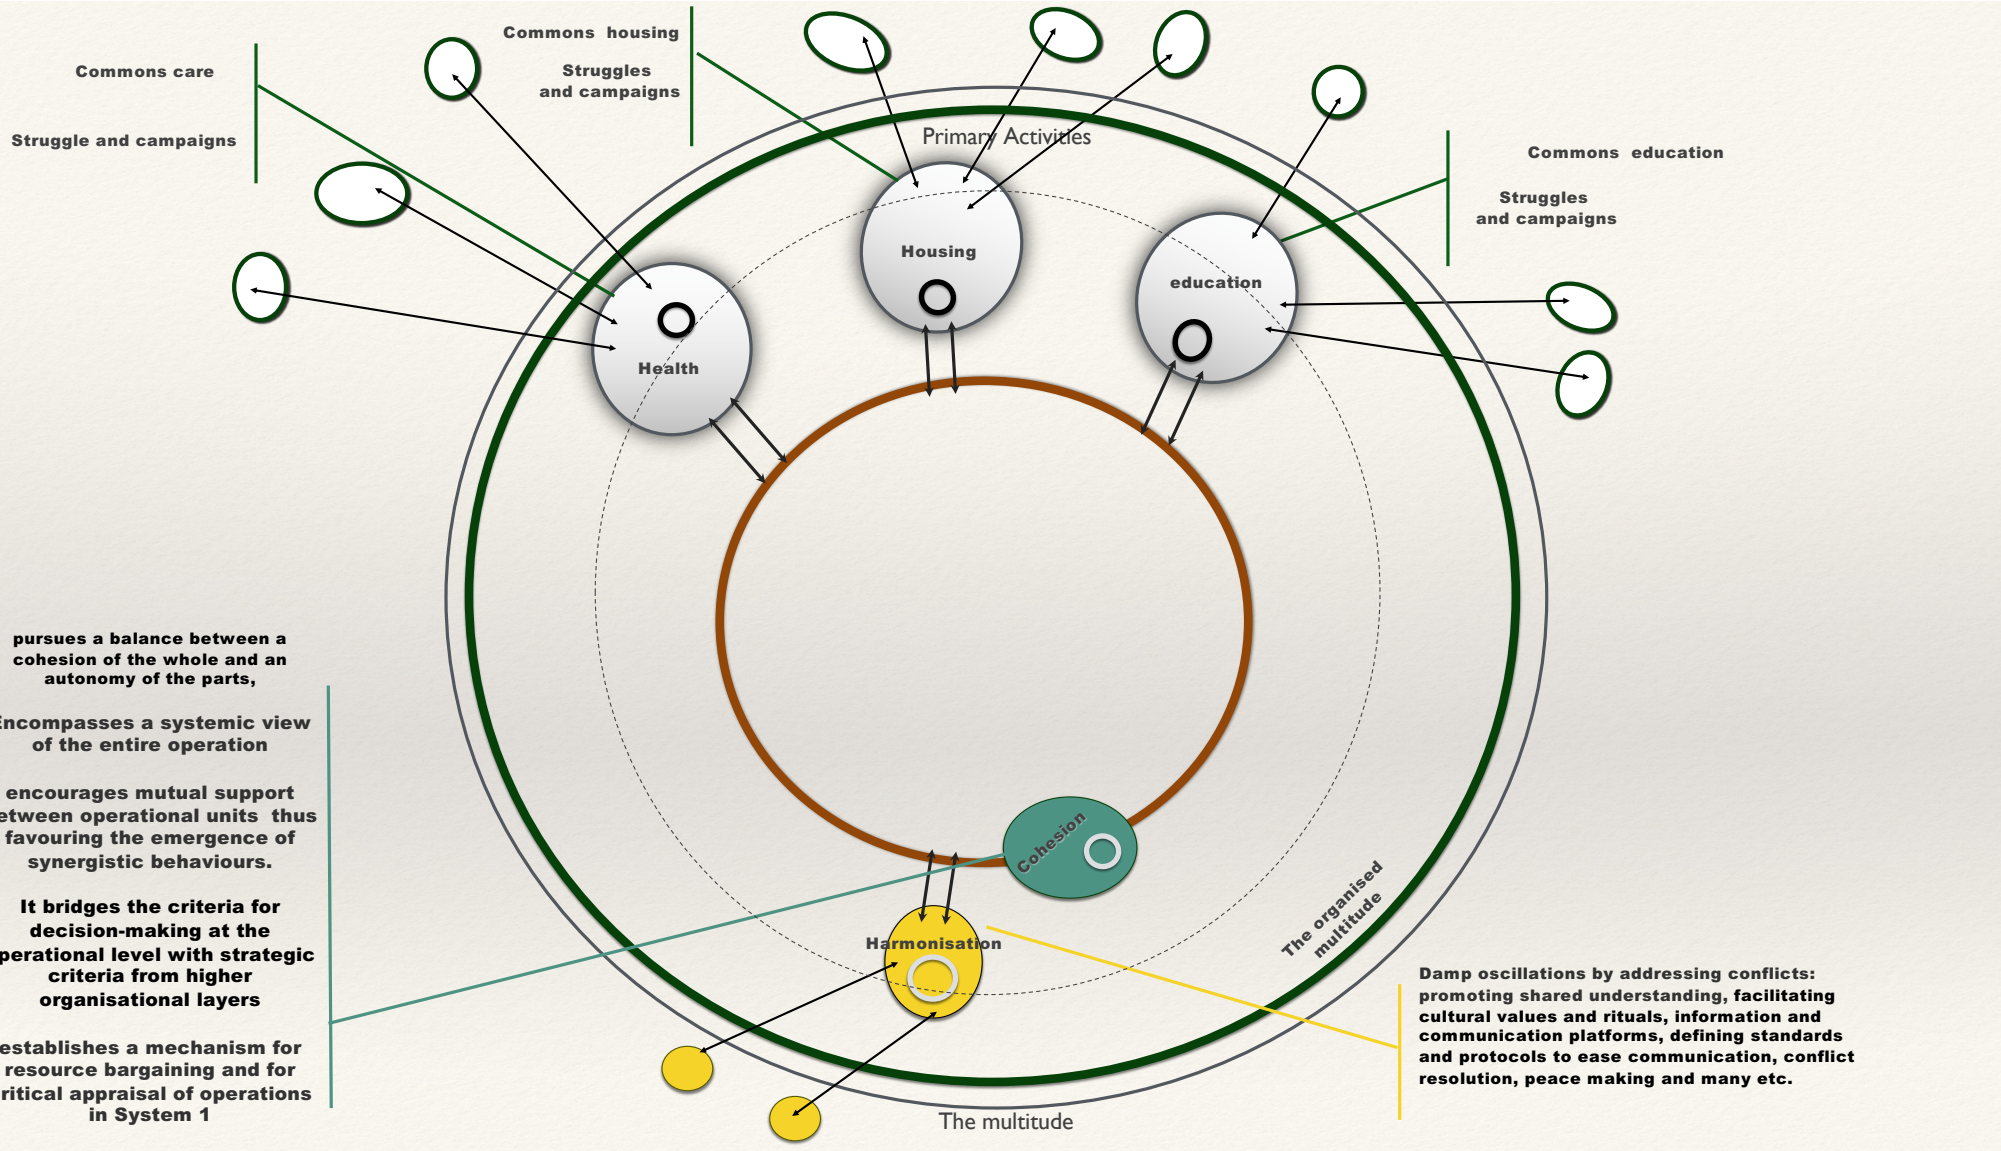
Commons care

Struggle and campaigns

Commons housing

Struggles and campaigns

Primary Activities

Commons education

Struggles and campaigns

Housing

education

Health

pursues a balance between a cohesion of the whole and an autonomy of the parts,

Encompasses a systemic view of the entire operation

encourages mutual support etween operational units thus favouring the emergence of synergistic behaviours.

It bridges the criteria for decision-making at the perational level with strategic criteria from higher organisational layers

establishes a mechanism for resource bargaining and for ritical appraisal of operations in System 1

Cohesion

Harmonisation

The organised multitude

Damp oscillations by addressing conflicts: promoting shared understanding, facilitating cultural values and rituals, information and communication platforms, defining standards and protocols to ease communication, conflict resolution, peace making and many etc.

The multitude